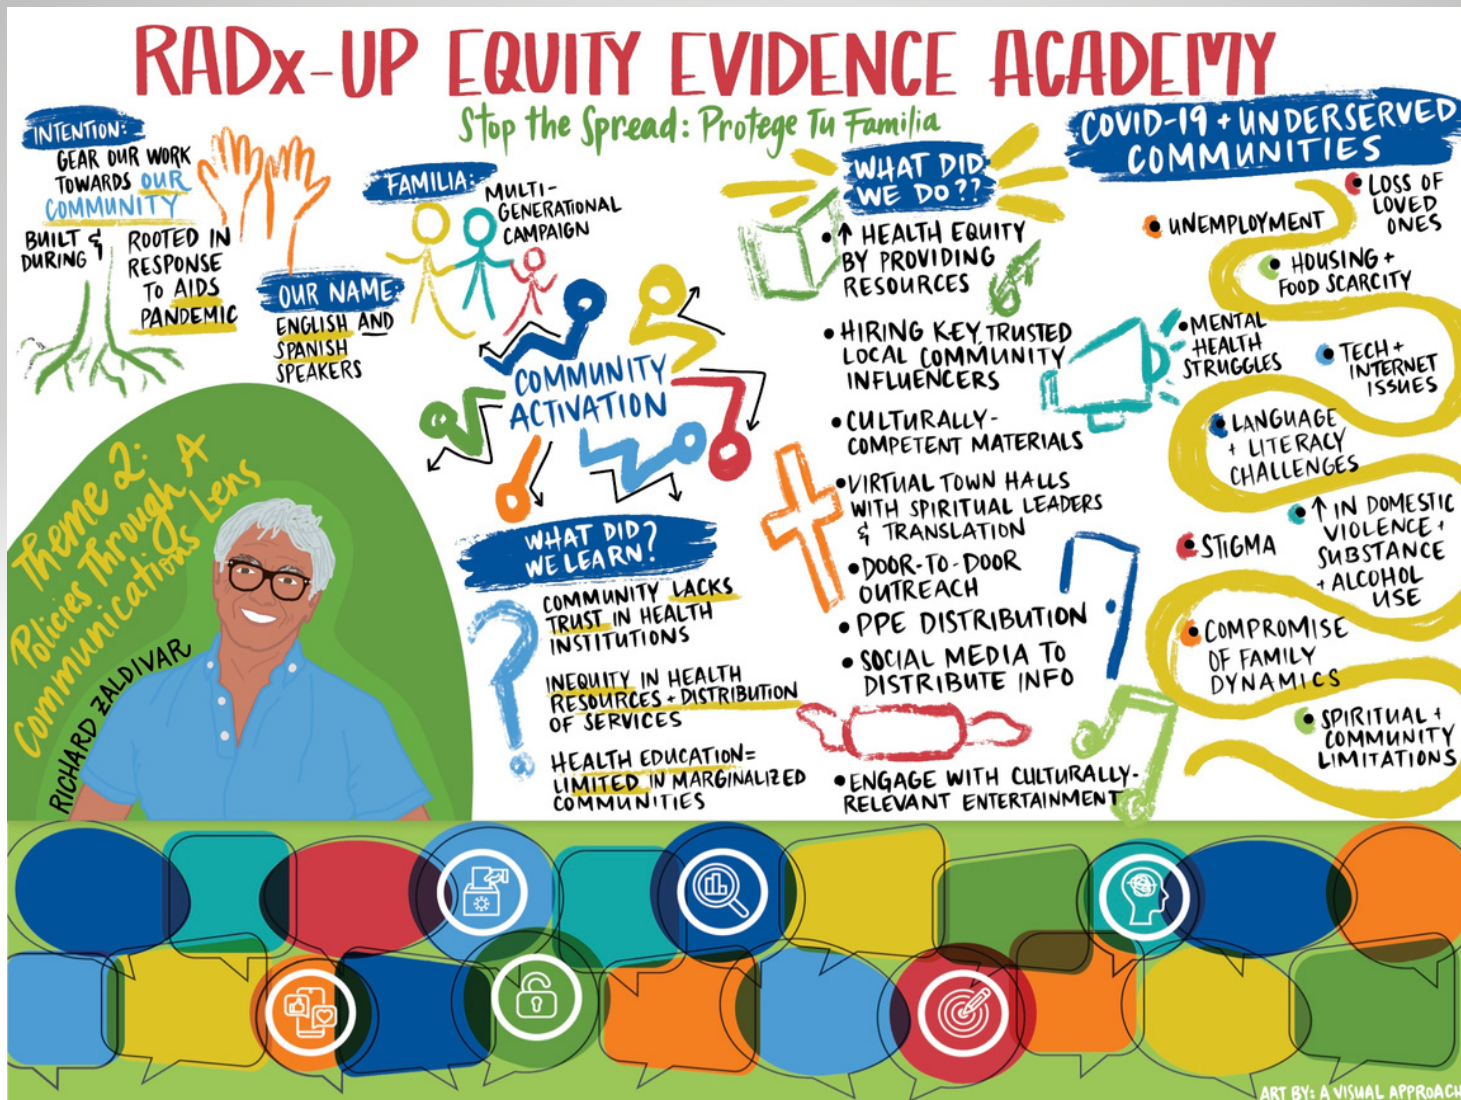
RADx-UP EQUITY EVIDENCE ACADEMY

Stop the Spread: Protege Tu Familia

INTENTION:
GEAR OUR WORK TOWARDS OUR COMMUNITY

BUILT & DURING
ROOTED IN RESPONSE TO AIDS PANDEMIC

FAMILIA:
MULTI-GENERATIONAL CAMPAIGN

OUR NAME:
ENGLISH AND SPANISH SPEAKERS

COMMUNITY ACTIVATION

Theme 2: Policies Through A Communications Lens

RICHARD ZALDIVAR

WHAT DID WE LEARN?
COMMUNITY LACKS TRUST IN HEALTH INSTITUTIONS
INEQUITY IN HEALTH RESOURCES + DISTRIBUTION OF SERVICES
HEALTH EDUCATION= LIMITED IN MARGINALIZED COMMUNITIES

WHAT DID WE DO??
• ↑ HEALTH EQUITY BY PROVIDING RESOURCES
• HIRING KEY TRUSTED LOCAL COMMUNITY INFLUENCERS
• CULTURALLY-COMPETENT MATERIALS
• VIRTUAL TOWN HALLS WITH SPIRITUAL LEADERS & TRANSLATION
• DOOR-TO-DOOR OUTREACH
• PPE DISTRIBUTION
• SOCIAL MEDIA TO DISTRIBUTE INFO
• ENGAGE WITH CULTURALLY-RELEVANT ENTERTAINMENT

COVID-19 + UNDERSERVED COMMUNITIES
• UNEMPLOYMENT
• LOSS OF LOVED ONES
• HOUSING + FOOD SCARCITY
• MENTAL HEALTH STRUGGLES
• TECH + INTERNET ISSUES
• LANGUAGE + LITERACY CHALLENGES
• STIGMA
• ↑ IN DOMESTIC VIOLENCE + SUBSTANCE + ALCOHOL USE
• COMPROMISE OF FAMILY DYNAMICS
• SPIRITUAL + COMMUNITY LIMITATIONS

ART BY: A VISUAL APPROACH